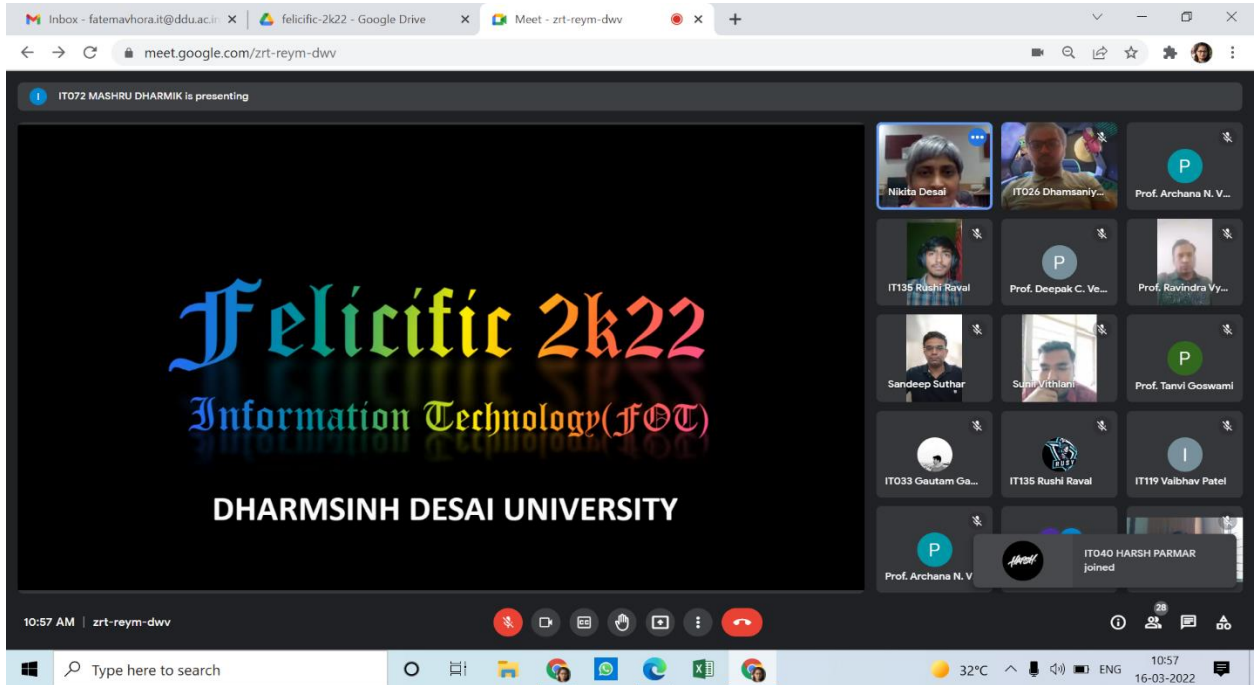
Inbox - fatemavhora.it@ddu.ac.in ×
felicific-2k22 - Google Drive ×
Meet - zrt-reym-dwv ×
+

meet.google.com/zrt-reym-dwv

IT072 MASHRU DHARMIK is presenting

Felicific 2k22
Information Technology(FOT)
DHARMSINH DESAI UNIVERSITY

Nikita Desai
IT026 Dhamsaniy...
P
Prof. Archana N. V...
IT135 Rushi Raval
P
Prof. Deepak C. Ve...
Prof. Ravindra Vy...
Sandeep Suthar
Sunil Vithlani
P
Prof. Tanvi Goswami
IT033 Gautam Ga...
IT135 Rushi Raval
I
IT119 Vaibhav Patel
P
Prof. Archana N. V
IT040 HARSH PARMAR joined

10:57 AM | zrt-reym-dwv
28

Type here to search
32°C ENG 10:57 16-03-2022